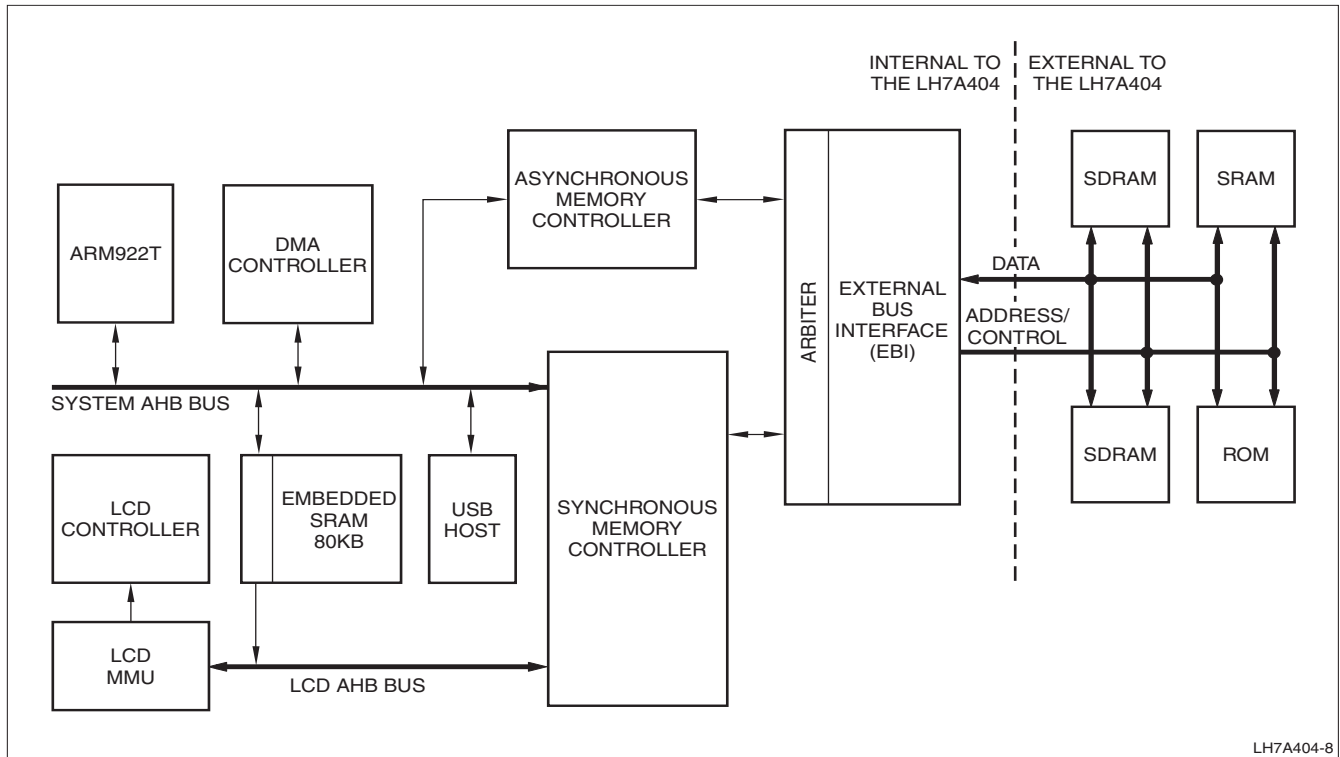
INTERNAL TO THE LH7A404

EXTERNAL TO THE LH7A404

ASYNCHRONOUS MEMORY CONTROLLER

SDRAM

SRAM

ARM922T

DMA CONTROLLER

DATA

ARBITER

EXTERNAL BUS INTERFACE (EBI)

ADDRESS/ CONTROL

SYSTEM AHB BUS

SDRAM

ROM

LCD CONTROLLER

EMBEDDED SRAM 80KB

USB HOST

SYNCHRONOUS MEMORY CONTROLLER

LCD MMU

LCD AHB BUS

LH7A404-8